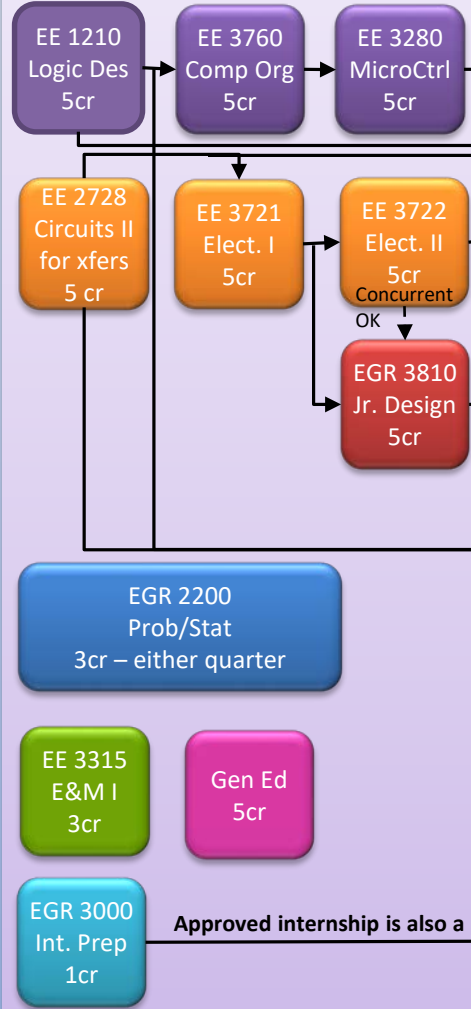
EE 1210
Logic Des
5cr

EE 3760
Comp Org
5cr

EE 3280
MicroCtrl
5cr

EE 2728
Circuits II
for xfers
5 cr

EE 3721
Elect. I
5cr

EE 3722
Elect. II
5cr

Concurrent
OK

EGR 3810
Jr. Design
5cr

EGR 2200
Prob/Stat
3cr – either quarter

EE 3315
E&M I
3cr

Gen Ed
5cr

EGR 3000
Int. Prep
1cr

Approved internship is also a